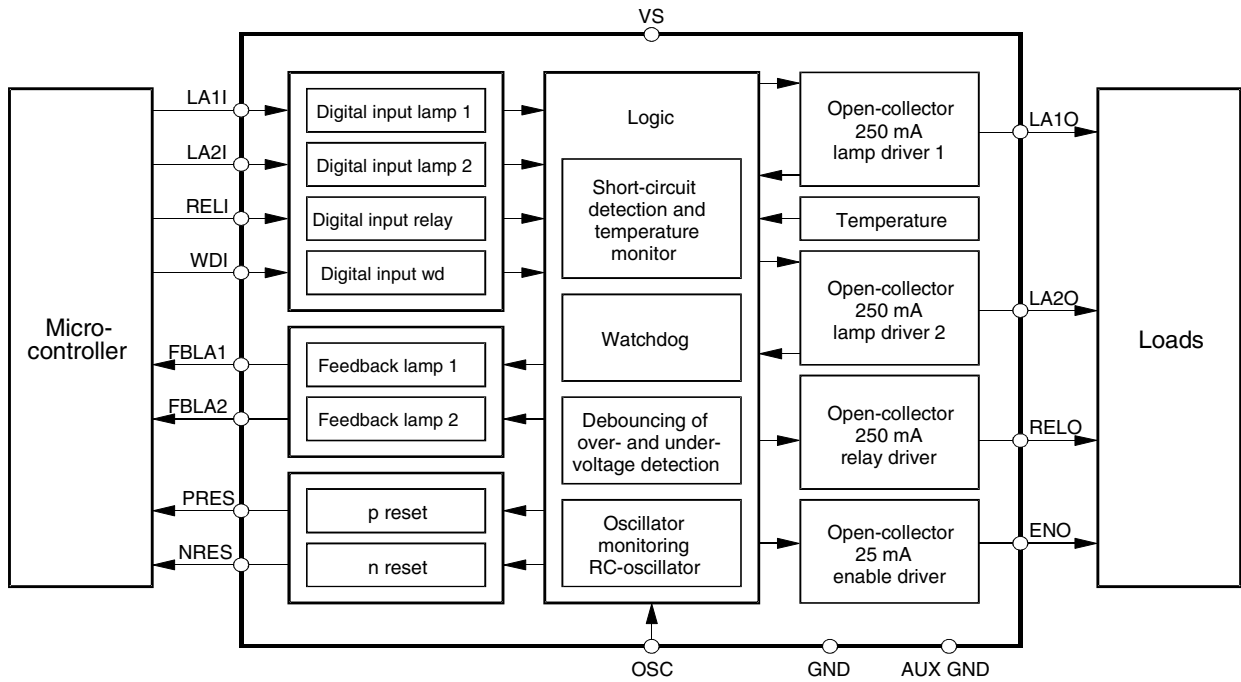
VS

Microcontroller

LA1I
LA2I
RELI
WDI
FBLA1
FBLA2
PRES
NRES

Digital input lamp 1
Digital input lamp 2
Digital input relay
Digital input wd

Feedback lamp 1
Feedback lamp 2

p reset
n reset

Logic

Short-circuit detection and temperature monitor

Watchdog

Debouncing of over- and under-voltage detection

Oscillator monitoring RC-oscillator

Open-collector 250 mA lamp driver 1

Temperature

Open-collector 250 mA lamp driver 2

Open-collector 250 mA relay driver

Open-collector 25 mA enable driver

LA1O
LA2O
RELO
ENO

Loads

OSC
GND
AUX GND